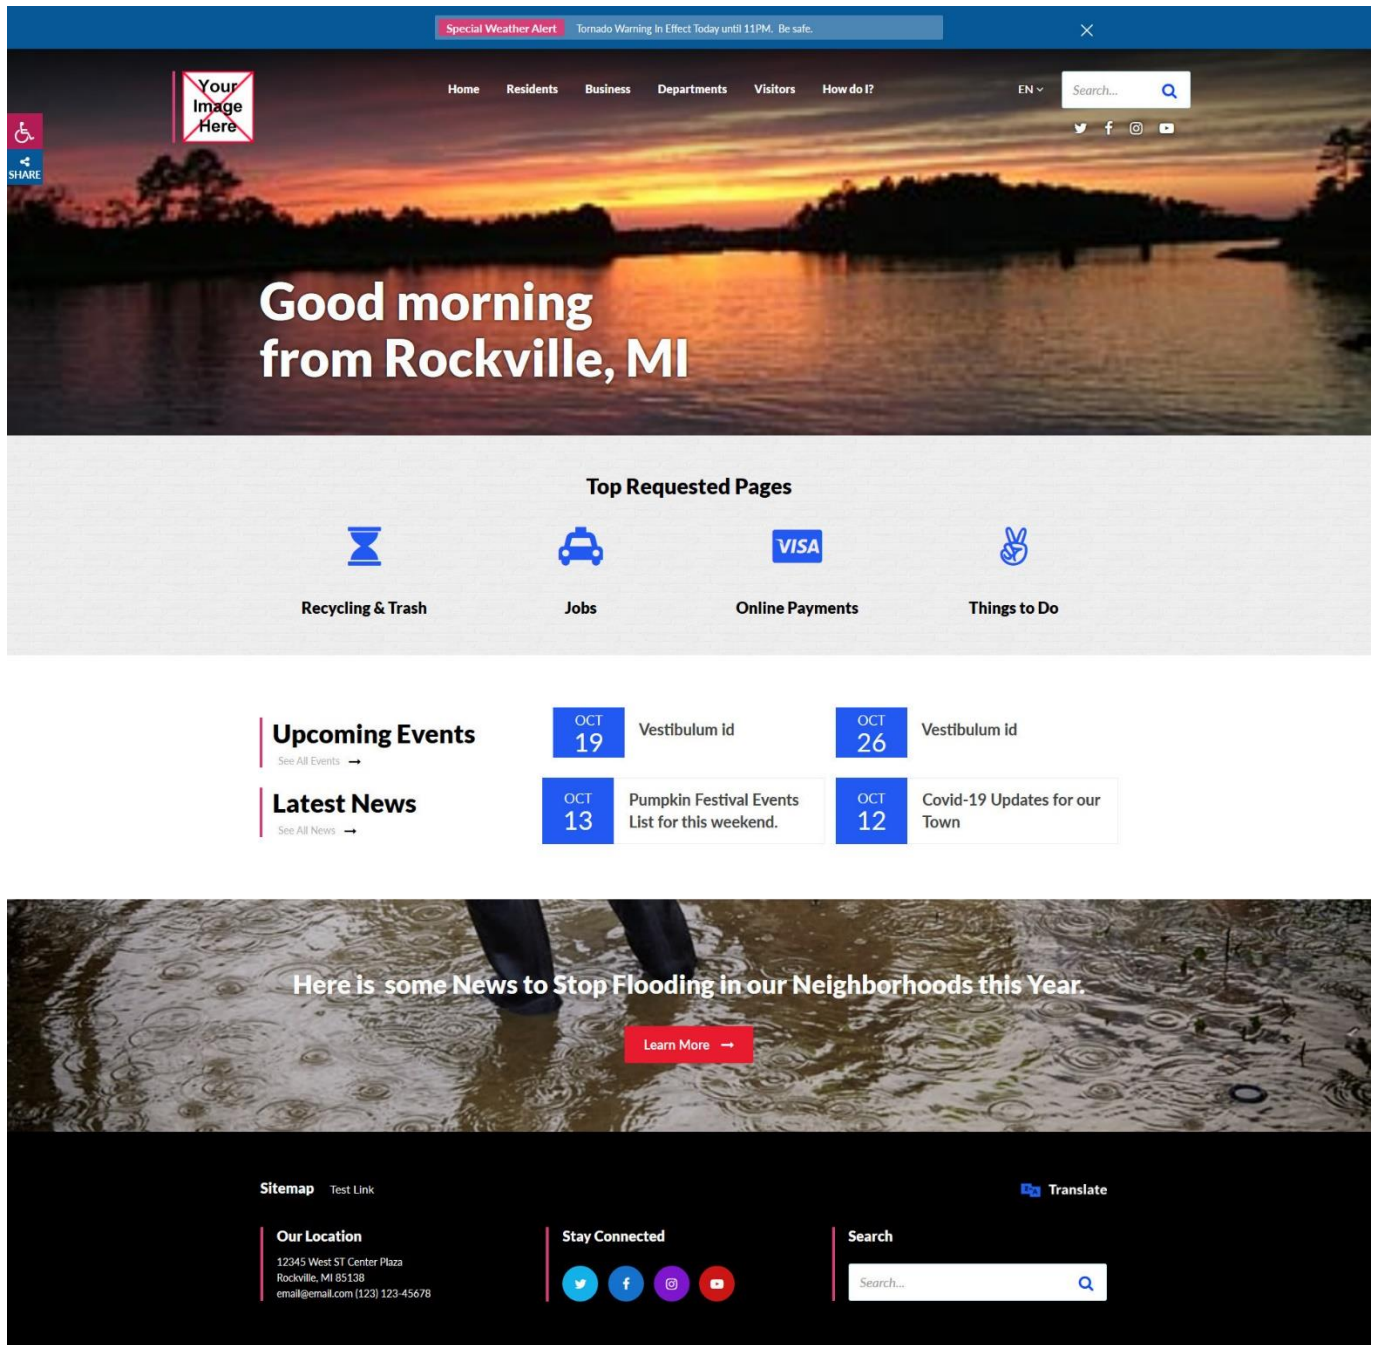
Special Weather Alert Tornado Warning in Effect Today until 11PM. Be safe.

Your Image Here

Home Residents Business Departments Visitors How do I?

EN

Search...

SHARE

Good morning from Rockville, MI

Top Requested Pages

Recycling & Trash

Jobs

VISA

Online Payments

Things to Do

Upcoming Events

See All Events →

Latest News

See All News →

OCT 19 Vestibulum id

OCT 26 Vestibulum id

OCT 13 Pumpkin Festival Events List for this weekend.

OCT 12 Covid-19 Updates for our Town

Here is some News to Stop Flooding in our Neighborhoods this Year.

Learn More →

Sitemap Test Link

Translate

Our Location

12345 West ST Center Plaza
Rockville, MI 85138
email@email.com (123) 123-45678

Stay Connected

Search

Search...